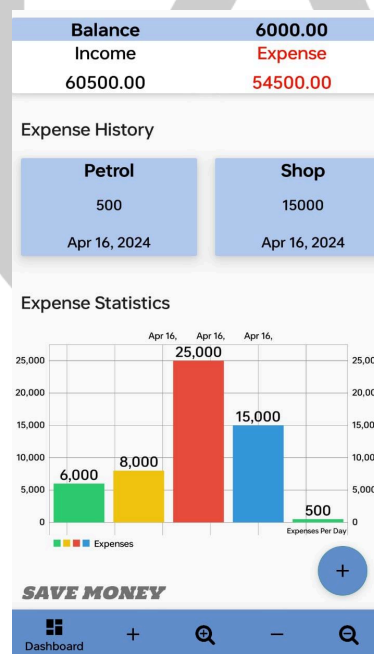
Balance 6000.00
Income Expense
60500.00 54500.00

Expense History

Petrol
500
Apr 16, 2024

Shop
15000
Apr 16, 2024

Expense Statistics

Apr 16, Apr 16, Apr 16,

25,000
20,000
15,000
10,000
5,000
0

6,000
8,000
25,000
15,000
500

25,00
20,00
15,00
10,00
5,000
0

Expenses
Expenses Per Day

+

SAVE MONEY

Dashboard
+
−